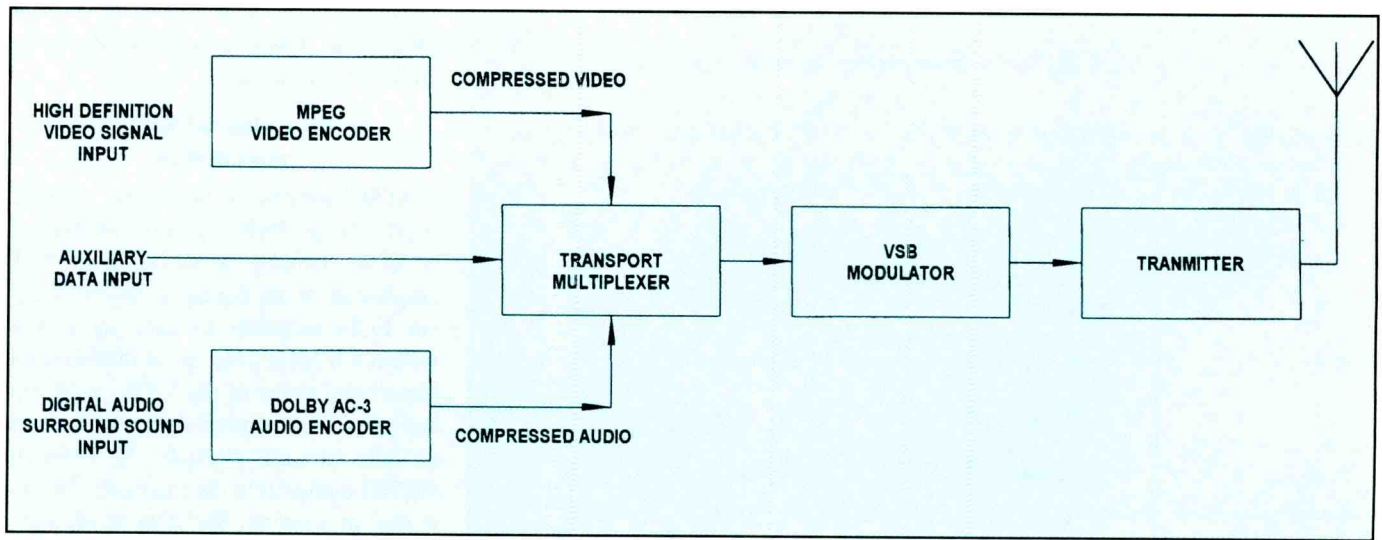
HIGH DEFINITION VIDEO SIGNAL INPUT

MPEG VIDEO ENCODER

COMPRESSED VIDEO

AUXILIARY DATA INPUT

TRANSPORT MULTIPLEXER

VSB MODULATOR

TRANMITTER

DIGITAL AUDIO SURROUND SOUND INPUT

DOLBY AC-3 AUDIO ENCODER

COMPRESSED AUDIO